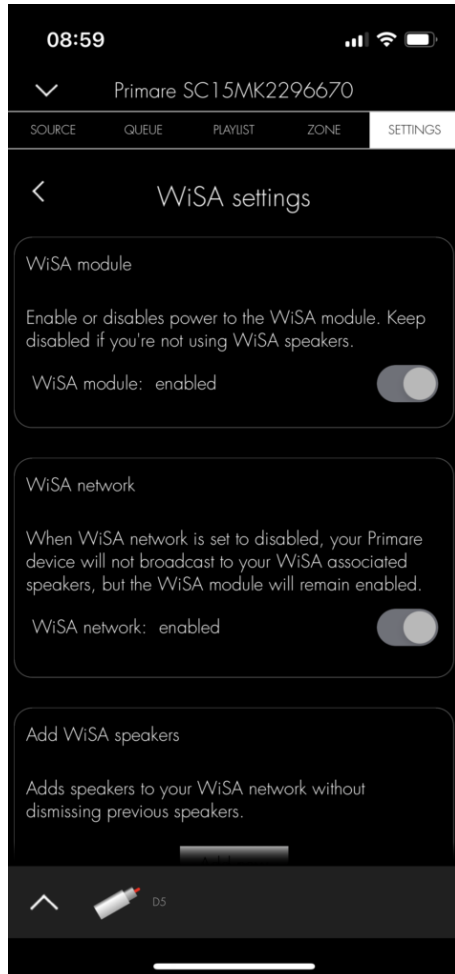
08:59

Primare SC15MK2296670

SOURCE QUEUE PLAYLIST ZONE SETTINGS

WiSA settings

WiSA module

Enable or disables power to the WiSA module. Keep disabled if you're not using WiSA speakers.

WiSA module: enabled

WiSA network

When WiSA network is set to disabled, your Primare device will not broadcast to your WiSA associated speakers, but the WiSA module will remain enabled.

WiSA network: enabled

Add WiSA speakers

Adds speakers to your WiSA network without dismissing previous speakers.

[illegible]

D5